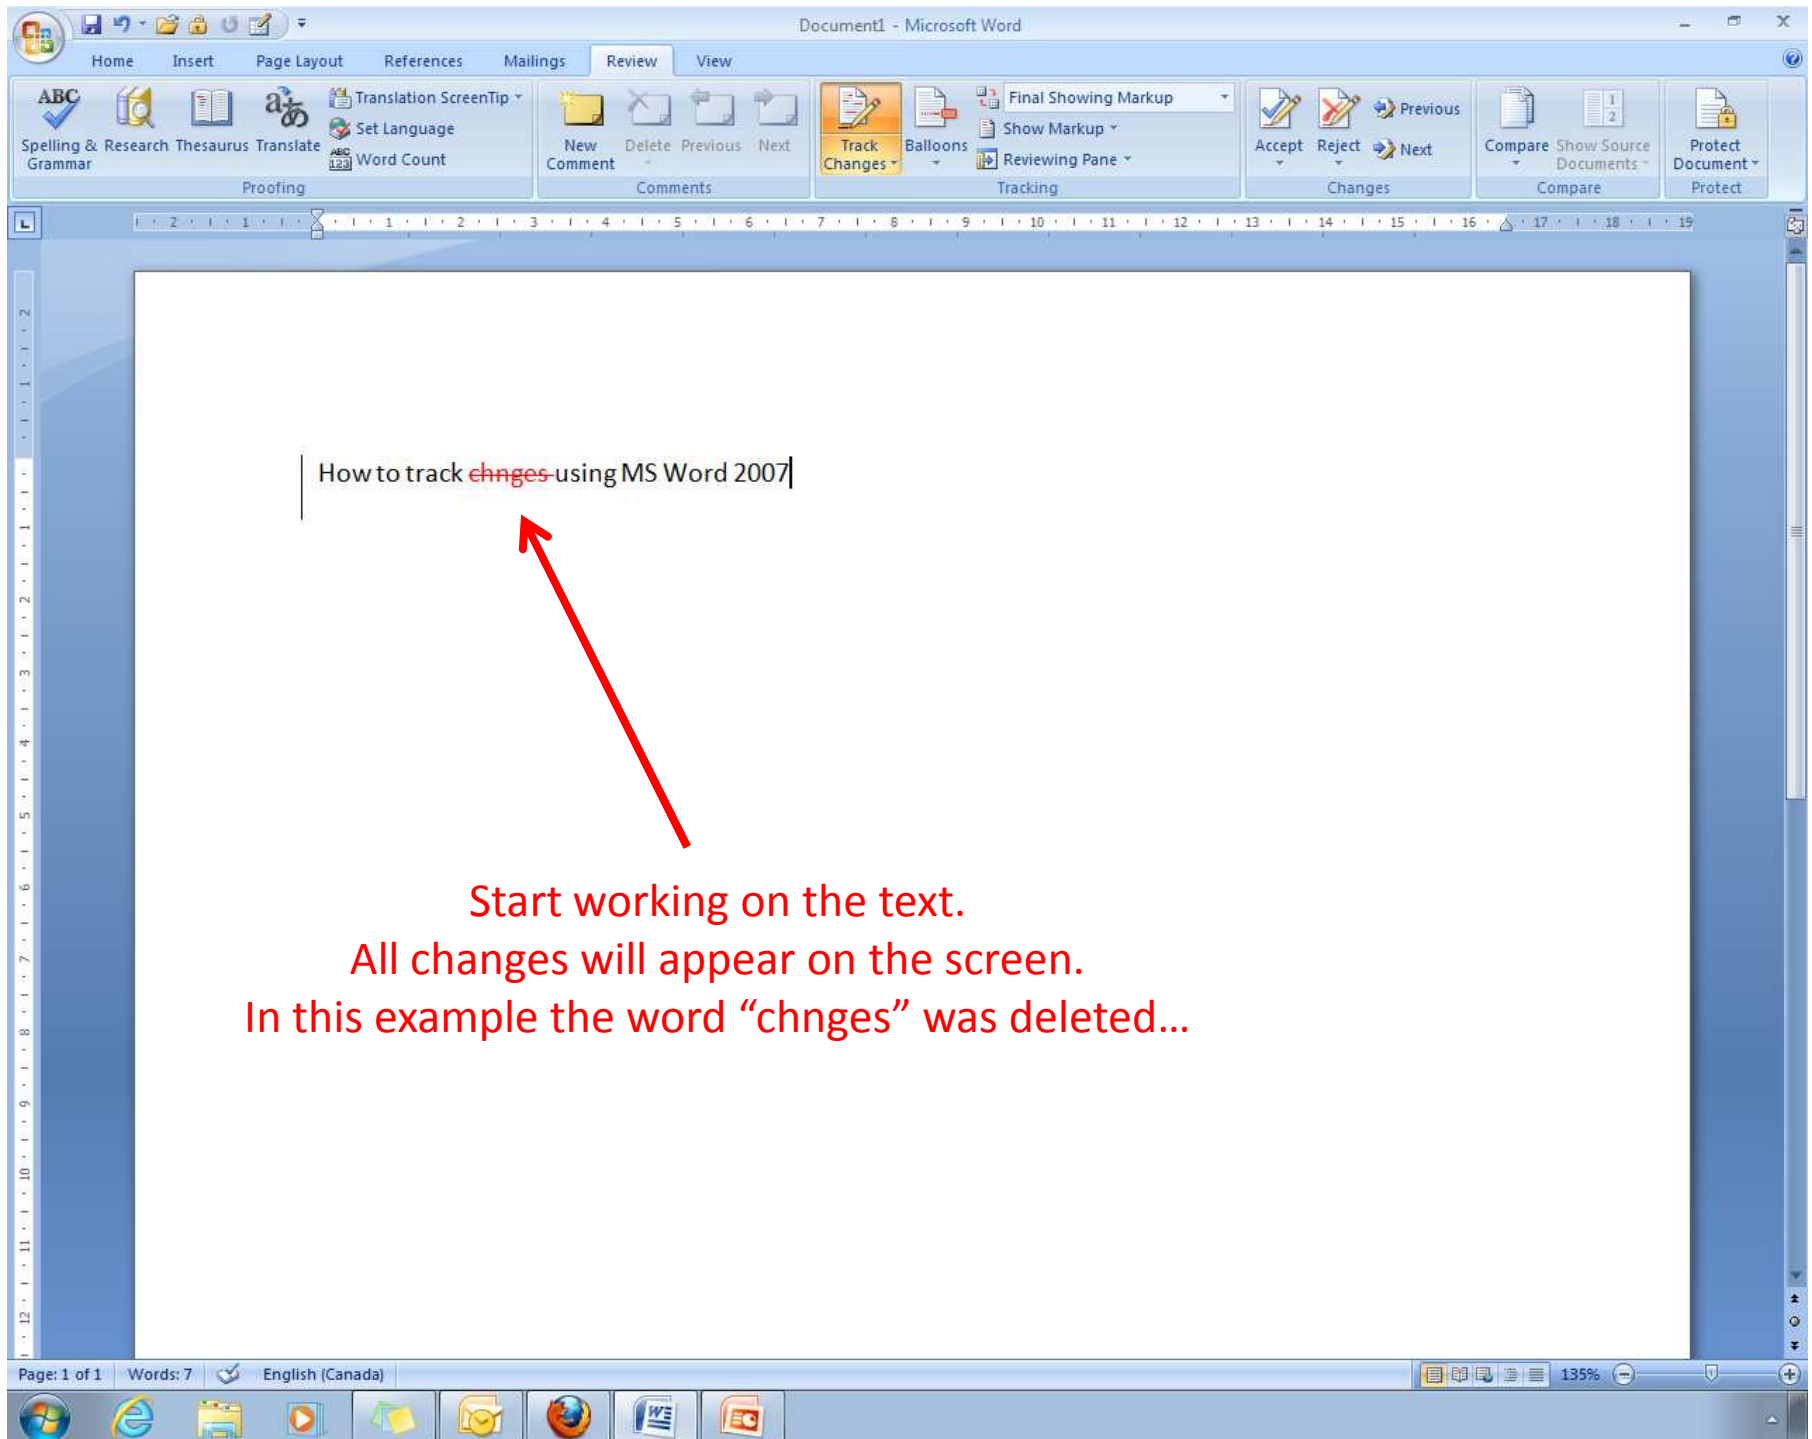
Document1 - Microsoft Word

Home Insert Page Layout References Mailings Review View

Spelling & Grammar Research Thesaurus Translate Translation ScreenTip Set Language Word Count
Proofing

New Comment Delete Previous Next
Comments

Track Changes Balloons Final Showing Markup Show Markup Reviewing Pane
Tracking

Accept Reject Previous Next
Changes

Compare Show Source Documents
Compare

Protect Document
Protect

How to track chnges using MS Word 2007

Start working on the text.
All changes will appear on the screen.
In this example the word “chnges” was deleted…

Page: 1 of 1 Words: 7 English (Canada) 135%